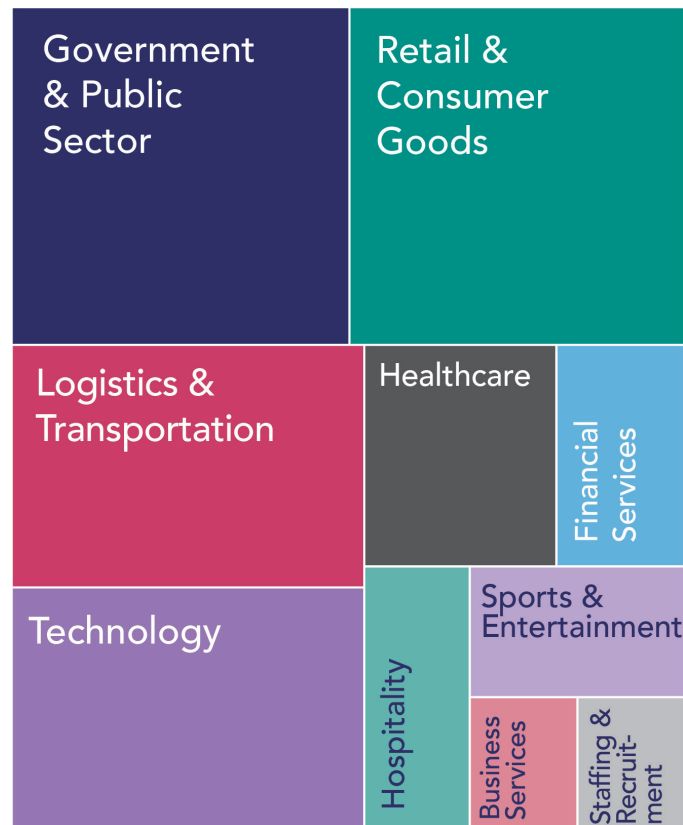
Government & Public Sector

Retail & Consumer Goods

Logistics & Transportation

Healthcare

Financial Services

Technology

Hospitality

Sports & Entertainment

Business Services

Staffing & Recruitment